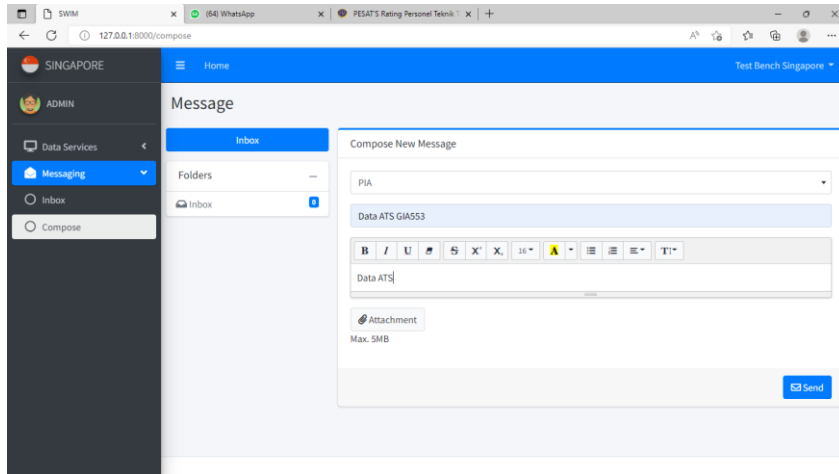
SWIM
(64) WhatsApp
PESAT'S Rating Personel Teknik
127.0.0.1:8000/compose

SINGAPORE
Home
Test Bench Singapore

ADMIN
Data Services
Messaging
Inbox
Compose

Message

Inbox
Folders
Inbox 0

Compose New Message
PIA
Data ATS GIA553
B I U S $X^2$ $X_2$ 16 A TT
Data ATS

Attachment
Max. 5MB

Send